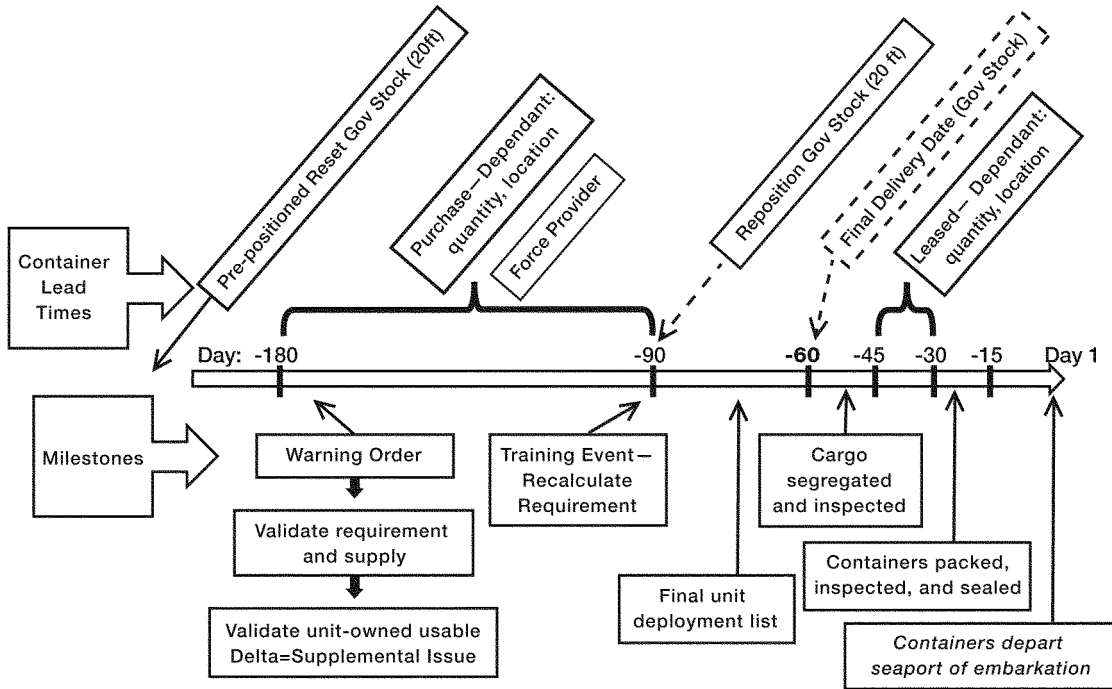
Container Lead Times

Pre-positioned Reset Gov Stock (20ft)

Purchase—Dependant: quantity, location

Force Provider

Reposition Gov Stock (20 ft)

Final Delivery Date (Gov Stock)

Leased— Dependant: quantity, location

Day: -180

-90

-60

-45

-30

-15

Day 1

Milestones

Warning Order

Validate requirement and supply

Validate unit-owned usable Delta=Supplemental Issue

Training Event—Recalculate Requirement

Final unit deployment list

Cargo segregated and inspected

Containers packed, inspected, and sealed

Containers depart seaport of embarkation